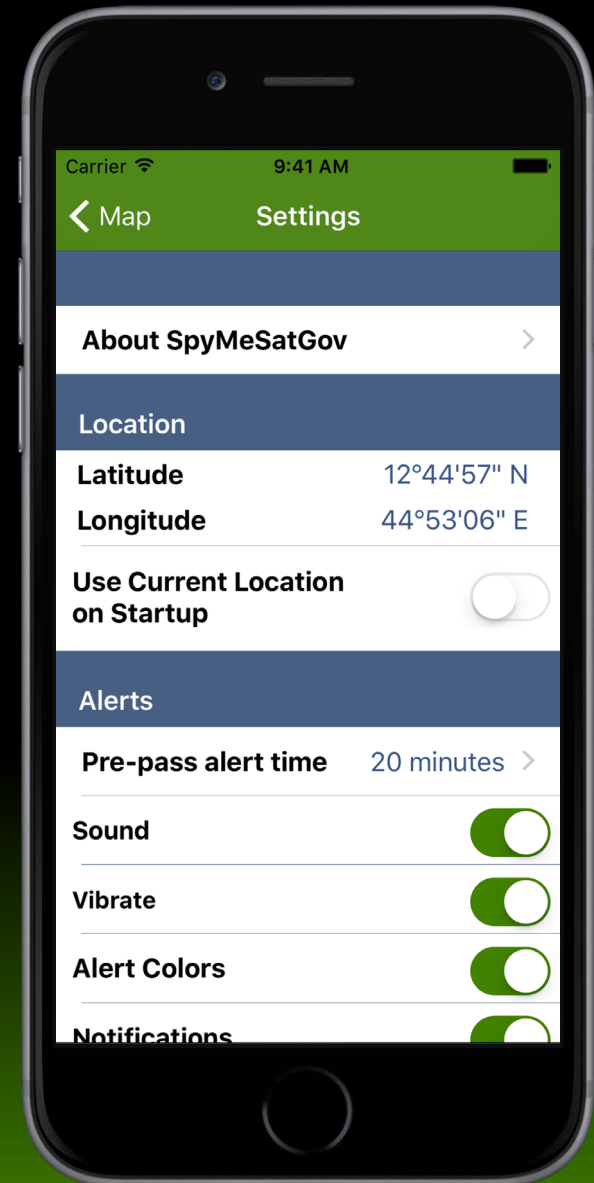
Carrier
9:41 AM

Map
Settings

About SpyMeSatGov

Location

Latitude 12°44'57" N

Longitude 44°53'06" E

Use Current Location on Startup

Alerts

Pre-pass alert time 20 minutes

Sound

Vibrate

Alert Colors

Notifications